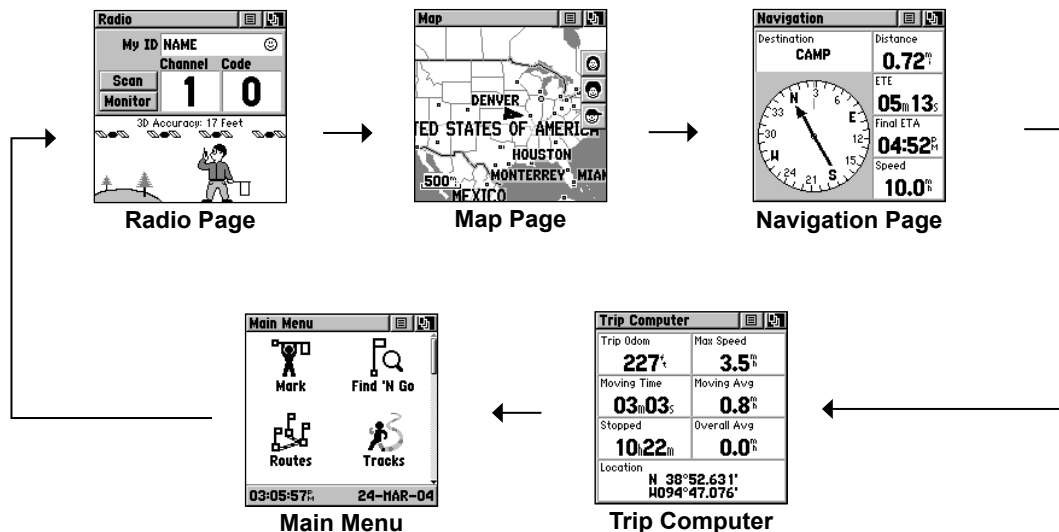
Radio
My ID NAME
Channel Code
Scan
Monitor
1 0
3D Accuracy: 17 Feet
Radio Page

Map
DENVER
TED STATES OF AMERICA
HOUSTON
MONTERREY
MIAN
500mi
MEXICO
Map Page

Navigation
Destination
CAMP
Distance
0.72mi
ETE
05m13s
Final ETA
04:52PM
Speed
10.0mh
N
3
6
E
12
15
S
21
24
W
30
33
Navigation Page

Main Menu
Mark
Find 'N Go
Routes
Tracks
03:05:57PM
24-MAR-04
Main Menu

Trip Computer
Trip Odom
227ft
Max Speed
3.5mh
Moving Time
03m03s
Moving Avg
0.8mh
Stopped
10h22m
Overall Avg
0.0mh
Location
N 38°52.631'
W094°47.076'
Trip Computer